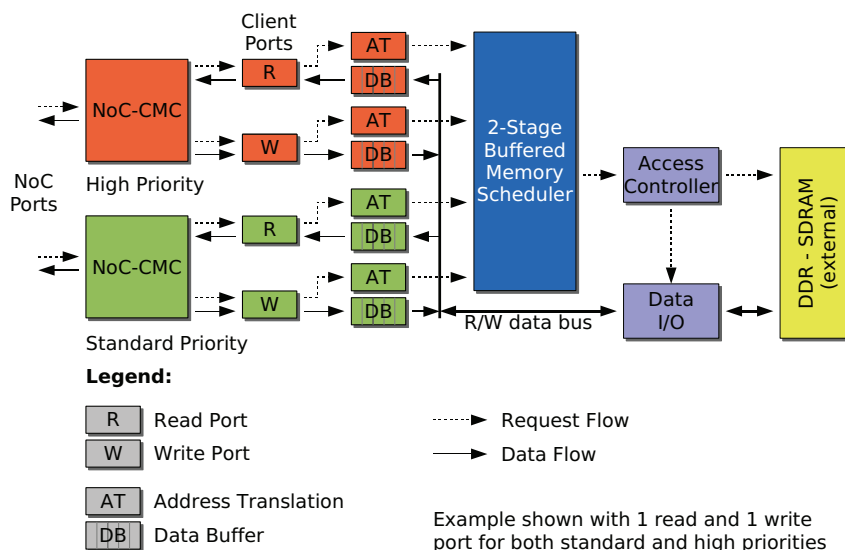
Client Ports

NoC-CMC

R

W

AT

DB

AT

DB

High Priority

NoC Ports

NoC-CMC

R

W

AT

DB

AT

DB

Standard Priority

2-Stage Buffered Memory Scheduler

Access Controller

Data I/O

R/W data bus

DDR - SDRAM (external)

Legend:

R Read Port

W Write Port

AT Address Translation

DB Data Buffer

Request Flow

Data Flow

Example shown with 1 read and 1 write port for both standard and high priorities